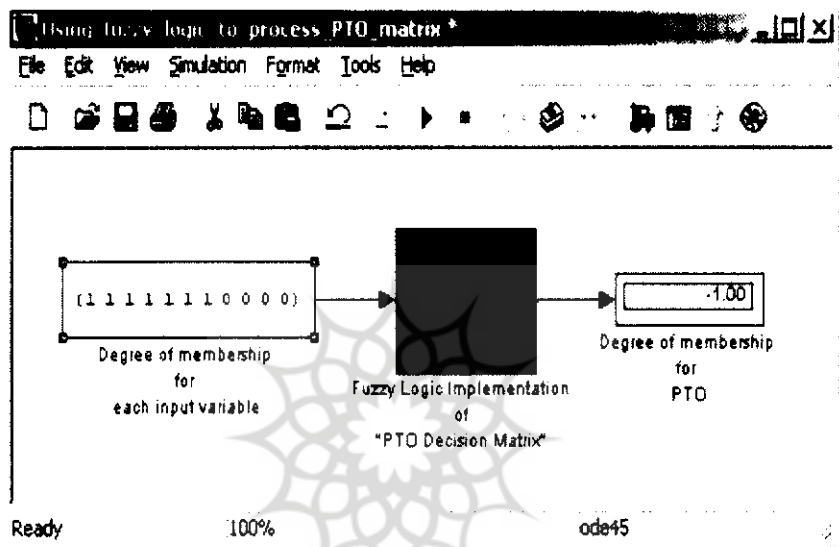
Using fuzzy logic to process_PTO_matrix *

File Edit View Simulation Format Tools Help

[1 1 1 1 1 1 1 1 0 0 0 0]

Degree of membership for each input variable

Fuzzy Logic Implementation of "PTO Decision Matrix"

-1.00

Degree of membership for PTO

Ready 100% ode45